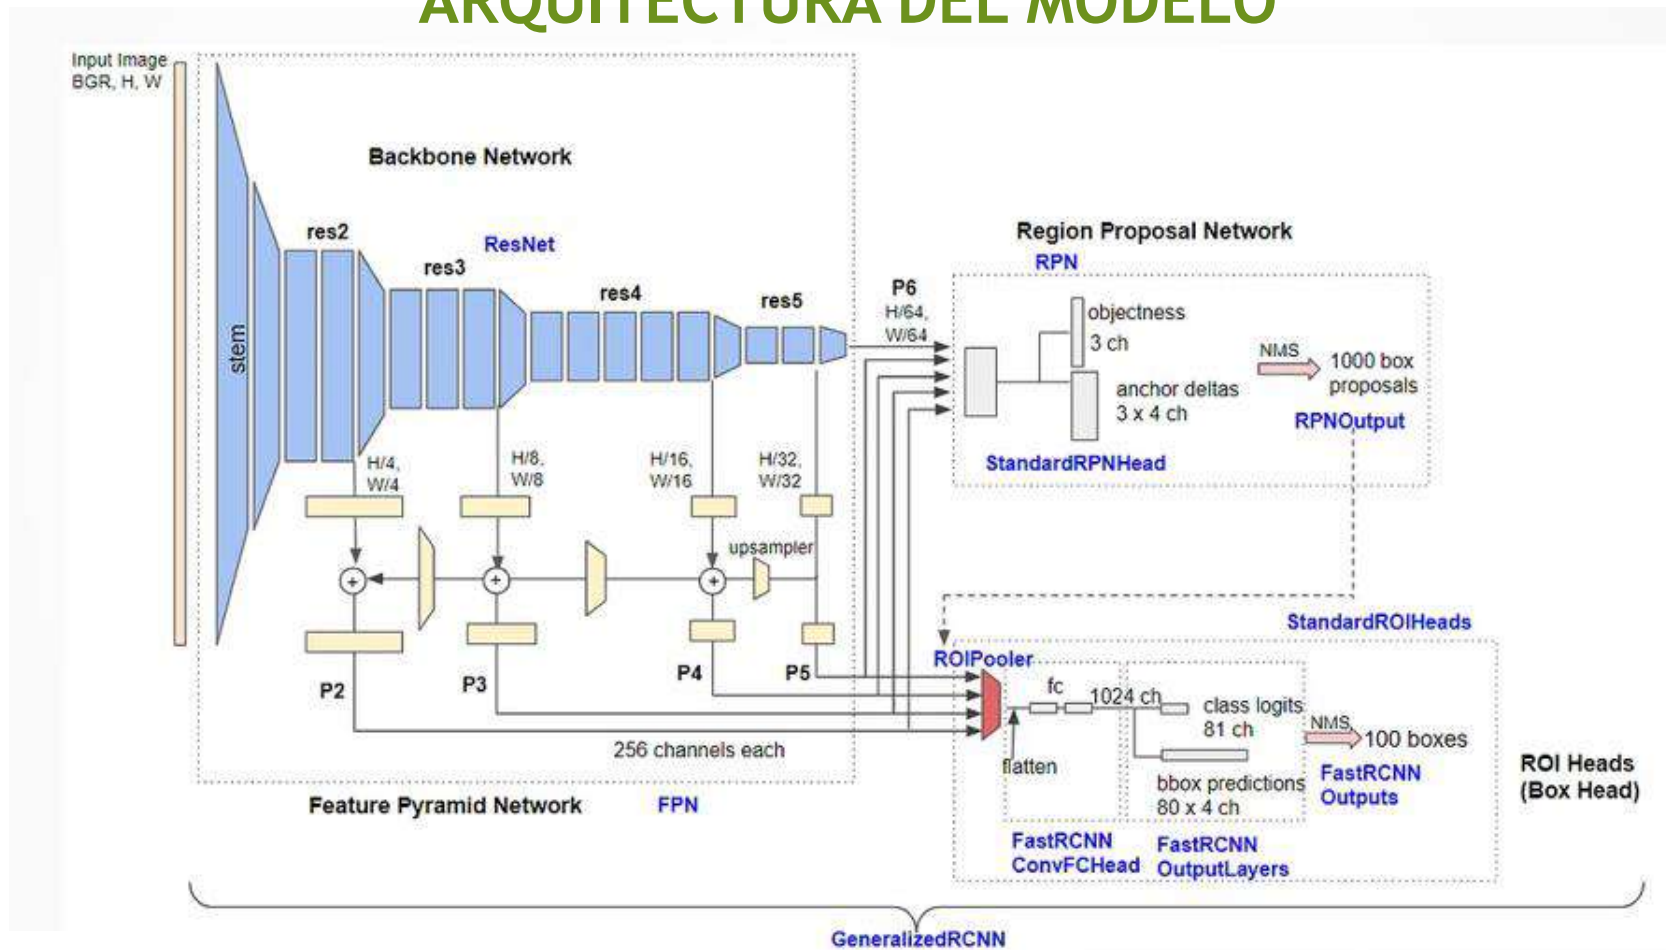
ARQUITECTURA DEL MODELO

Input Image BGR, H, W

Backbone Network

ResNet

stem

res2

res3

res4

res5

H/4, W/4

H/8, W/8

H/16, W/16

H/32, W/32

upsampler

P2

P3

P4

P5

P6 H/64, W/64

256 channels each

Feature Pyramid Network

FPN

Region Proposal Network

RPN

objectness 3 ch

anchor deltas 3 x 4 ch

NMS

1000 box proposals

RPNOutput

StandardRPNHead

StandardROIHeads

ROIPooler

fc

1024 ch

flatten

class logits 81 ch

bbox predictions 80 x 4 ch

NMS

100 boxes

FastRCNN Outputs

FastRCNN ConvFCHead

FastRCNN OutputLayers

ROI Heads (Box Head)

GeneralizedRCNN